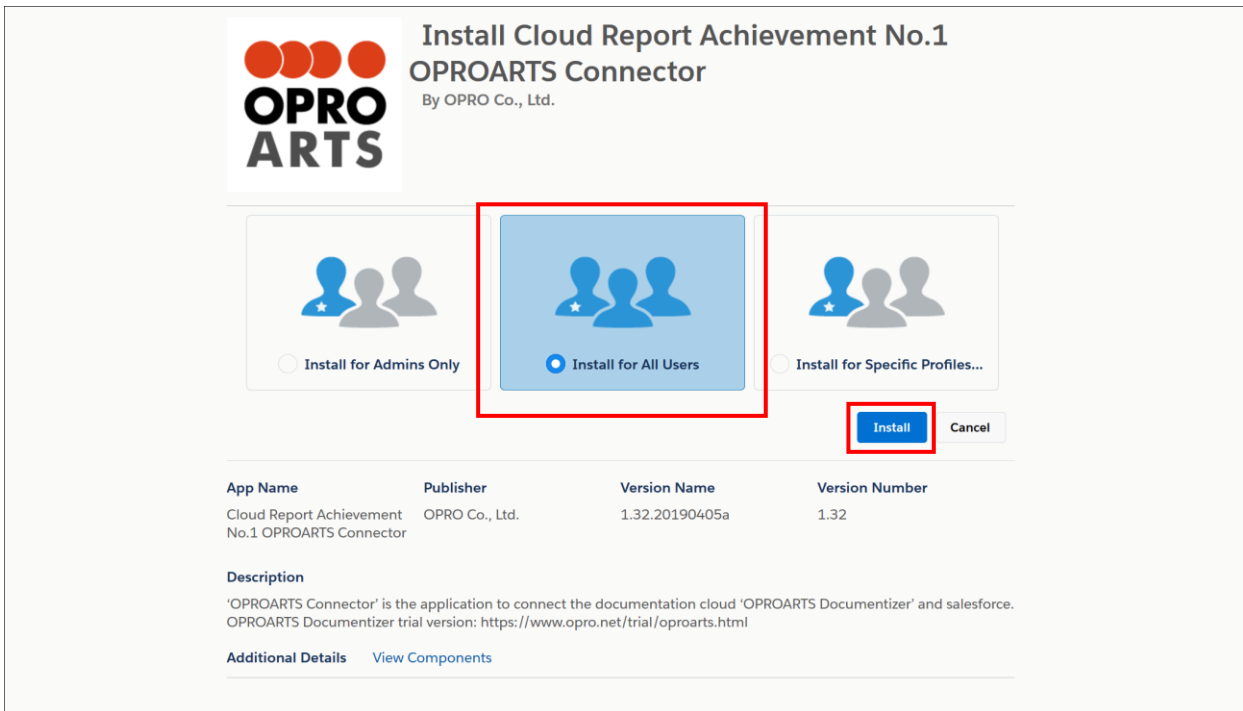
OPRO ARTS

Install Cloud Report Achievement No.1 OPROARTS Connector
By OPRO Co., Ltd.

Install for Admins Only

Install for All Users

Install for Specific Profiles...

Install

Cancel

| App Name | Publisher | Version Name | Version Number |
|---|---|---|---|
| Cloud Report Achievement No.1 OPROARTS Connector | OPRO Co., Ltd. | 1.32.20190405a | 1.32 |

Description
'OPROARTS Connector' is the application to connect the documentation cloud 'OPROARTS Documentizer' and salesforce.
OPROARTS Documentizer trial version: https://www.opro.net/trial/oproarts.html

Additional Details View Components